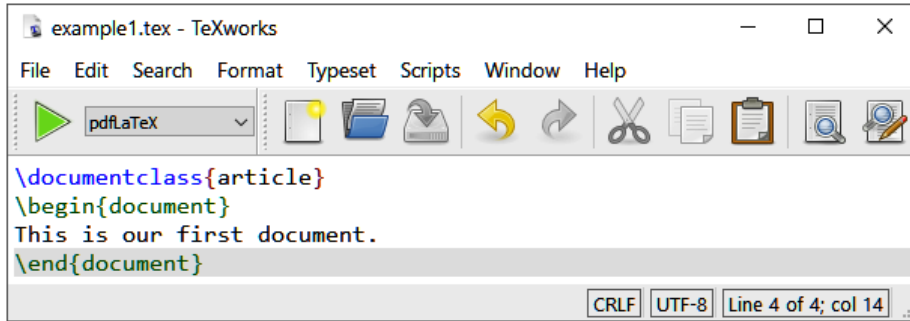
example1.tex - TeXworks

File Edit Search Format Typeset Scripts Window Help

pdfLaTeX

\documentclass{article}
\begin{document}
This is our first document.
\end{document}

CRLF UTF-8 Line 4 of 4; col 14